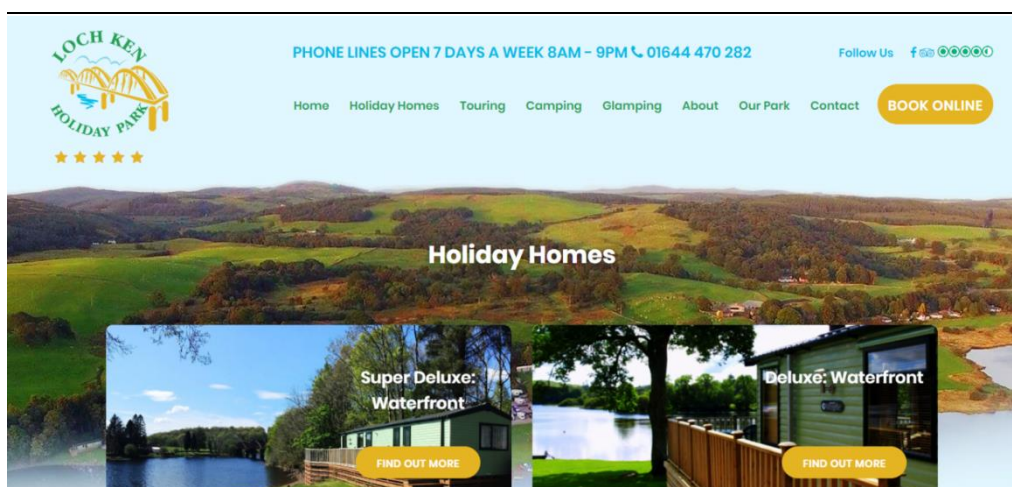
LOCH KEN
HOLIDAY PARK

PHONE LINES OPEN 7 DAYS A WEEK 8AM - 9PM 01644 470 282

Follow Us

Home Holiday Homes Touring Camping Glamping About Our Park Contact BOOK ONLINE

Holiday Homes

Super Deluxe: Waterfront

FIND OUT MORE

Deluxe: Waterfront

FIND OUT MORE